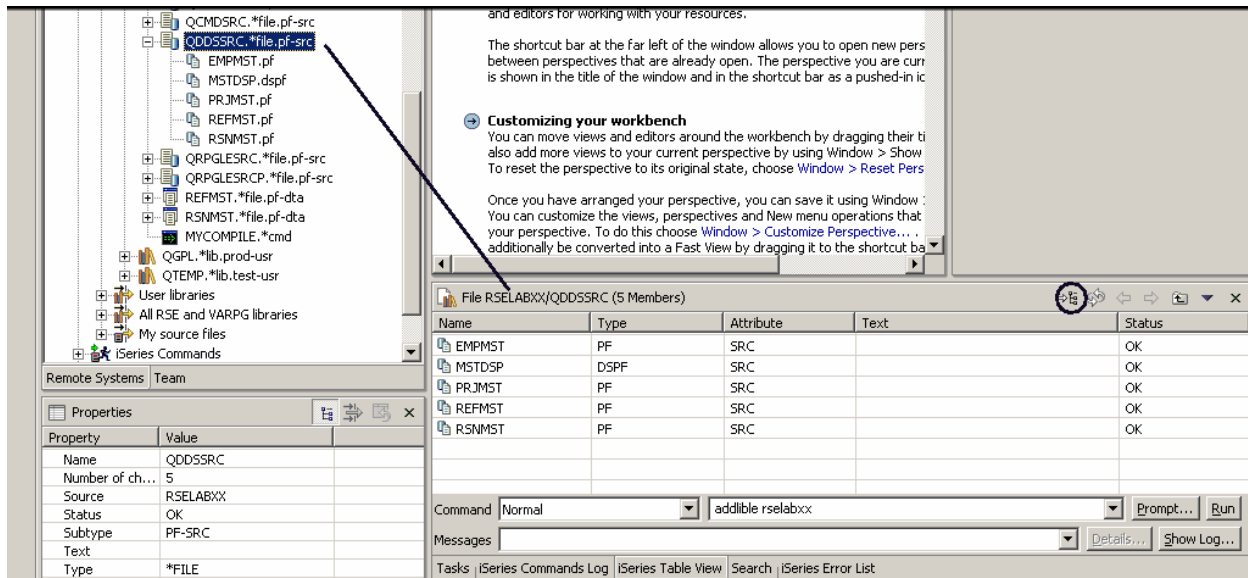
QCMDSRC.*file.pf-src
QDDSSRC.*file.pf-src
EMPMST.pf
MSTDSP.dspf
PRJMST.pf
REFMST.pf
RSNMST.pf
QRPGLESRC.*file.pf-src
QRPGLESRCP.*file.pf-src
REFMST.*file.pf-dta
RSNMST.*file.pf-dta
MYCOMPILE.*cmd
QGPL.*lib.prod-usr
QTEMP.*lib.test-usr
User libraries
All RSE and VARPG libraries
My source files
iSeries Commands

Remote Systems | Team

Properties

| Property | Value |
|---|---|
| Name | QDDSSRC |
| Number of ch... | 5 |
| Source | RSELABXX |
| Status | OK |
| Subtype | PF-SRC |
| Text | |
| Type | *FILE |

and editors for working with your resources.

The shortcut bar at the far left of the window allows you to open new pers between perspectives that are already open. The perspective you are curr is shown in the title of the window and in the shortcut bar as a pushed-in ic

Customizing your workbench
You can move views and editors around the workbench by dragging their ti also add more views to your current perspective by using Window > Show To reset the perspective to its original state, choose Window > Reset Pers

Once you have arranged your perspective, you can save it using Window You can customize the views, perspectives and New menu operations that your perspective. To do this choose Window > Customize Perspective... . additionally be converted into a Fast View by dragging it to the shortcut ba

File RSELABXX/QDDSSRC (5 Members)

| Name | Type | Attribute | Text | Status |
|---|---|---|---|---|
| EMPMST | PF | SRC | | OK |
| MSTDSP | DSPF | SRC | | OK |
| PRJMST | PF | SRC | | OK |
| REFMST | PF | SRC | | OK |
| RSNMST | PF | SRC | | OK |

Command Normal addlible rselabxx Prompt... Run
Messages Details... Show Log...

Tasks | iSeries Commands Log | iSeries Table View | Search | iSeries Error List